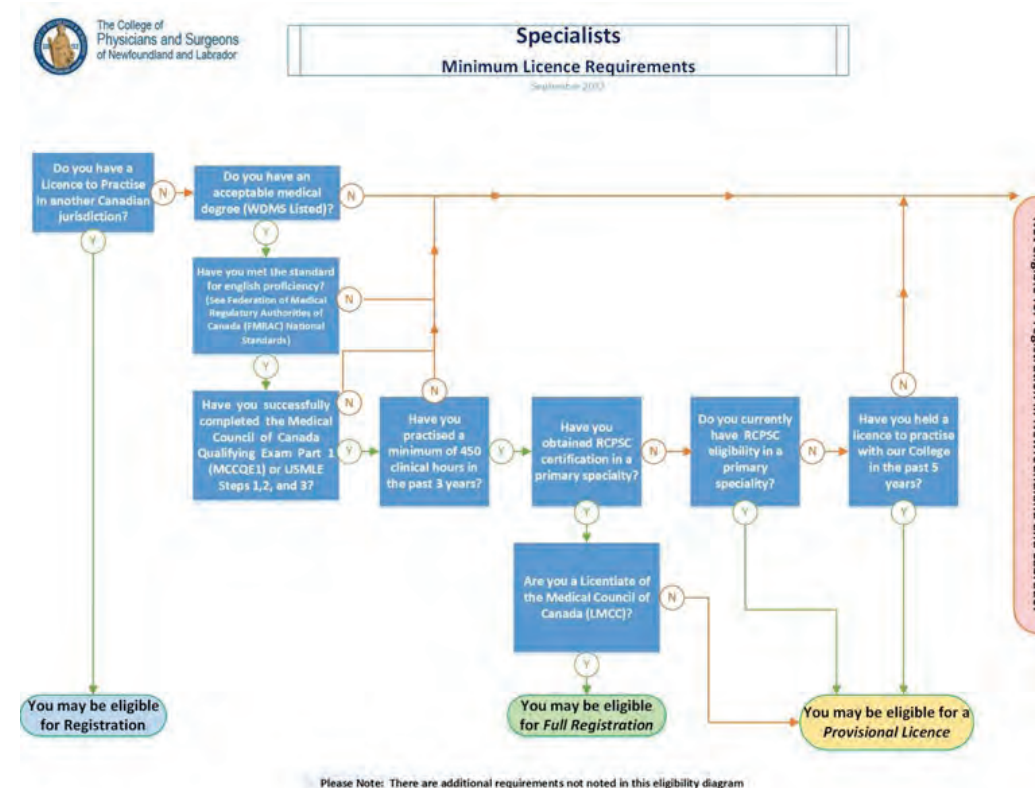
The College of Physicians and Surgeons of Newfoundland and Labrador

Specialists

Minimum Licence Requirements

September 2013

Do you have a Licence to Practise in another Canadian jurisdiction?

N

Y

Do you have an acceptable medical degree (WDMS Listed)?

N

Y

Have you met the standard for english proficiency? (See Federation of Medical Regulatory Authorities of Canada (FMRAC) National Standards)

N

Y

Have you successfully completed the Medical Council of Canada Qualifying Exam Part 1 (MCCQE1) or USMLE Steps 1,2, and 3?

N

Y

Have you practised a minimum of 450 clinical hours in the past 3 years?

N

Y

Have you obtained RCPSC certification in a primary specialty?

N

Y

Do you currently have RCPSC eligibility in a primary speciality?

N

Y

Have you held a licence to practise with our College in the past 5 years?

N

Y

Are you a Licentiate of the Medical Council of Canada (LMCC)?

N

Y

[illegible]

You may be eligible for Registration

You may be eligible for *Full Registration*

You may be eligible for a *Provisional Licence*

Please Note: There are additional requirements not noted in this eligibility diagram